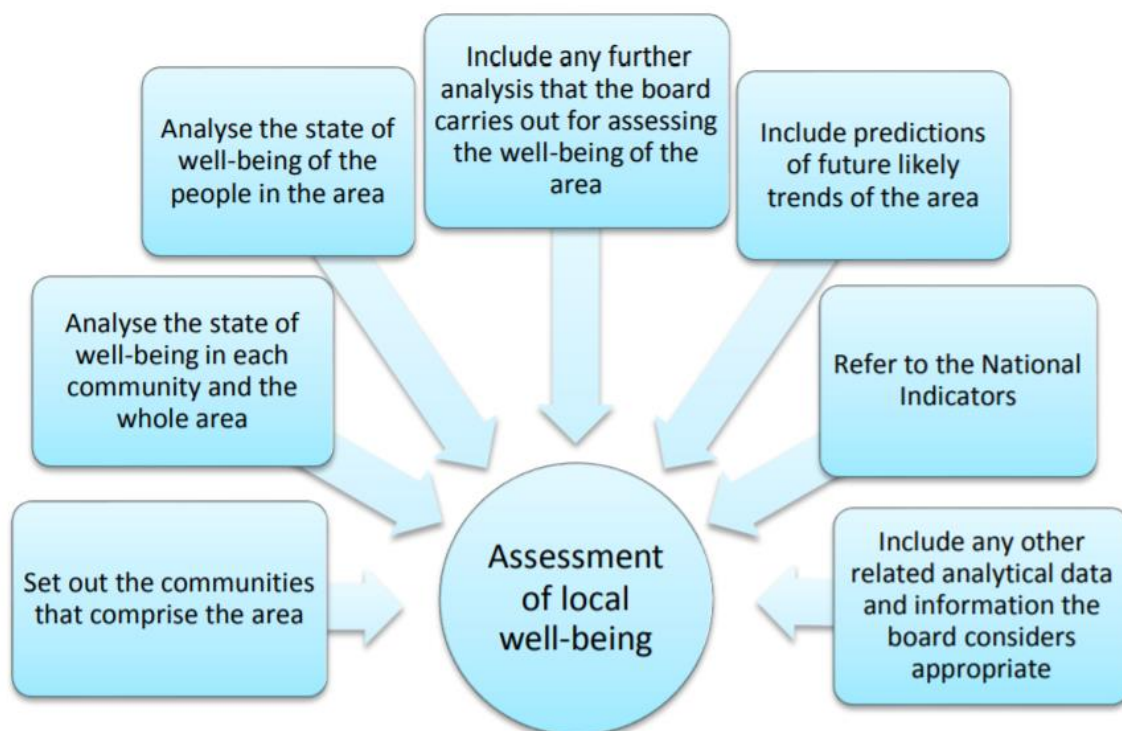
Analyse the state of well-being of the people in the area

Include any further analysis that the board carries out for assessing the well-being of the area

Include predictions of future likely trends of the area

Analyse the state of well-being in each community and the whole area

Refer to the National Indicators

Set out the communities that comprise the area

Assessment of local well-being

Include any other related analytical data and information the board considers appropriate